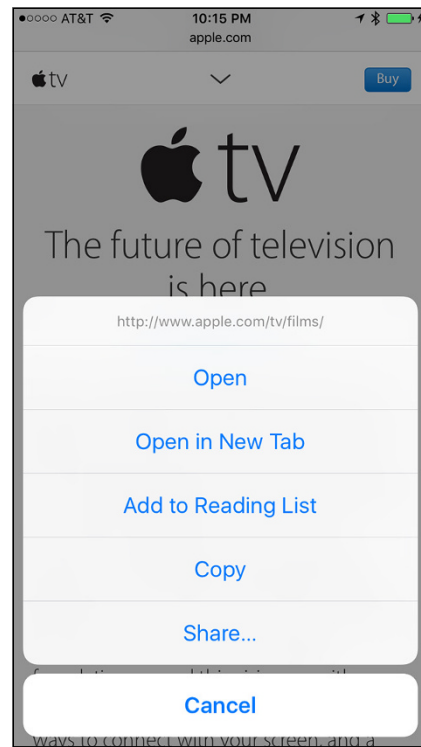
●○○○○ AT&T
10:15 PM
apple.com

tv

Buy

tv

The future of television is here

http://www.apple.com/tv/films/

Open

Open in New Tab

Add to Reading List

Copy

Share...

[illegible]

Cancel

ways to connect with your screen, and a